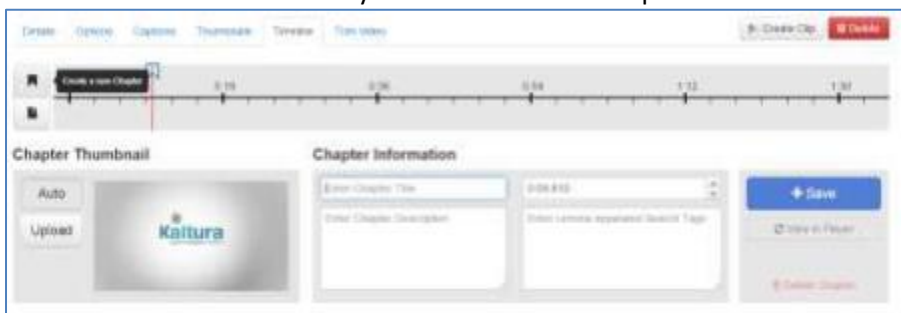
Details Options Captions Thumbnails Timeline Trim Video

Create Clip Delete

Create a new Chapter

0:18 0:36 0:54 1:12 1:30

Chapter Thumbnail

Auto

Upload

Kaltura

Chapter Information

Enter Chapter Title

0:09.810

Enter Chapter Description

Enter comma separated Search Tags

+ Save

View in Player

Delete Chapter